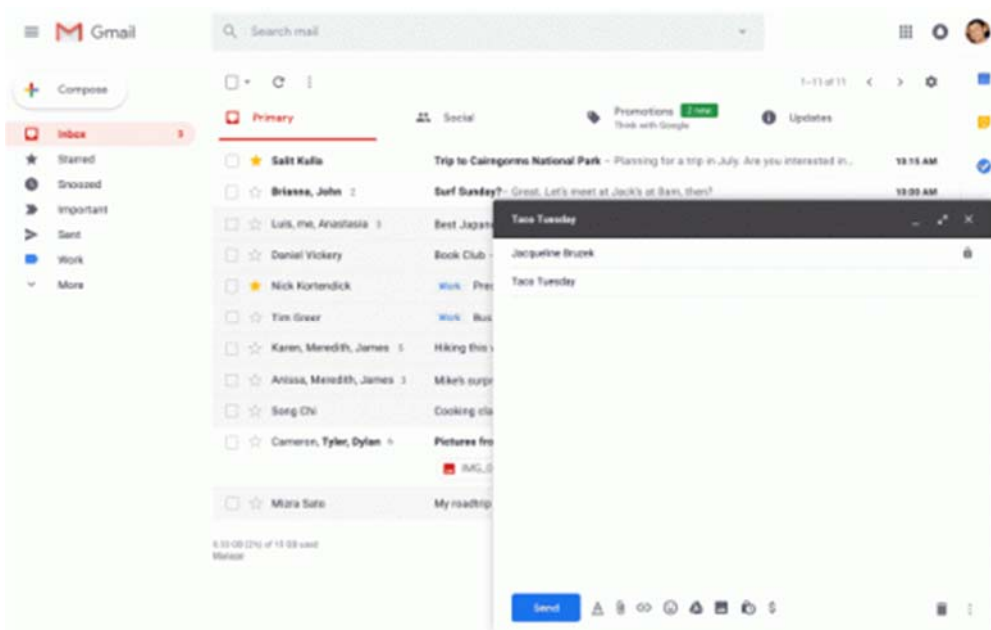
Gmail

Search mail

Compose

Inbox 3
Starred
Snoozed
Important
Sent
Work
More

1–11 of 11

Primary
Social
Promotions 2 new
Think with Google
Updates

Salit Kulla — Trip to Cairngorms National Park – Planning for a trip in July. Are you interested in... 10:15 AM
Brianna, John 2 — Surf Sunday? – Great. Let's meet at Jack's at 8am, then? 10:00 AM
Luis, me, Anastasia 3 — Best Japan
Daniel Vickery — Book Club
Nick Kortendick — Work Pre
Tim Greer — Work Bus
Karen, Meredith, James 5 — Hiking this
Anissa, Meredith, James 3 — Mike's surp
Song Chi — Cooking cl
Cameron, Tyler, Dylan 6 — Pictures fro
IMG_0
Misra Sato — My roadtrip

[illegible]
Manage

Taco Tuesday
Jacqueline Bruzek
Taco Tuesday

Send